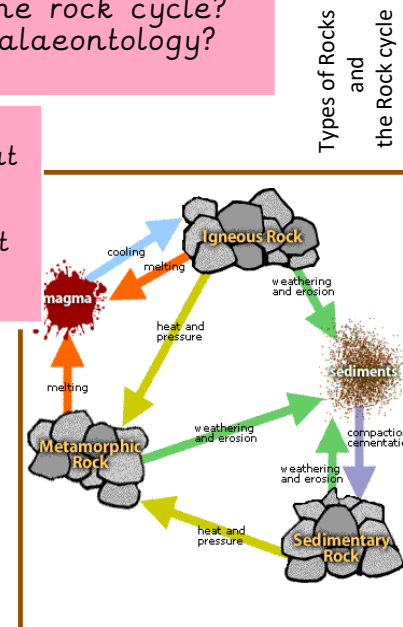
he rock cycle?
alaeontology?

at

t

Types of Rocks and the Rock cycle

Igneous Rock
cooling
melting
magma
weathering and erosion
heat and pressure
sediments
melting
weathering and erosion
compaction cementation
Metamorphic Rock
weathering and erosion
heat and pressure
Sedimentary Rock